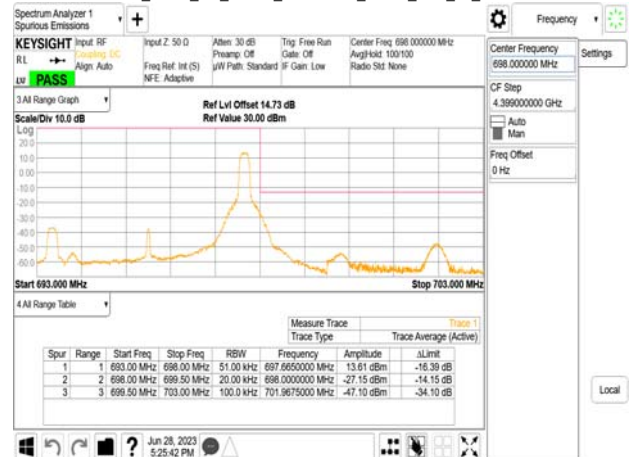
Spectrum Analyzer 1
Spurious Emissions

Frequency

KEYSIGHT Input: RF
Coupling: DC
Align: Auto

RL
LXI PASS

Input Z: 50 Ω

Freq Ref: Int (S)
NFE: Adaptive

Atten: 30 dB
Preamp: Off
μW Path: Standard

Trig: Free Run
Gate: Off
IF Gain: Low

Center Freq: 698.000000 MHz
Avg|Hold: 100/100
Radio Std: None

Center Frequency
698.000000 MHz

Settings

CF Step
4.399000000 GHz
Auto
Man

Freq Offset
0 Hz

3 All Range Graph

Scale/Div 10.0 dB

Ref Lvl Offset 14.73 dB
Ref Value 30.00 dBm

Log
20.0
10.0
0.00
-10.0
-20.0
-30.0
-40.0
-50.0
-60.0

Start 693.000 MHz

Stop 703.000 MHz

4 All Range Table

| Measure Trace | Trace 1 |
|---|---|
| Trace Type | Trace Average (Active) |

| Spur | Range | Start Freq | Stop Freq | RBW | Frequency | Amplitude | ΔLimit |
|---|---|---|---|---|---|---|---|
| 1 | 1 | 693.00 MHz | 698.00 MHz | 51.00 kHz | 697.6650000 MHz | 13.61 dBm | -16.39 dB |
| 2 | 2 | 698.00 MHz | 699.50 MHz | 20.00 kHz | 698.0000000 MHz | -27.15 dBm | -14.15 dB |
| 3 | 3 | 699.50 MHz | 703.00 MHz | 100.0 kHz | 701.9675000 MHz | -47.10 dBm | -34.10 dB |

Local

Jun 28, 2023
5:25:42 PM